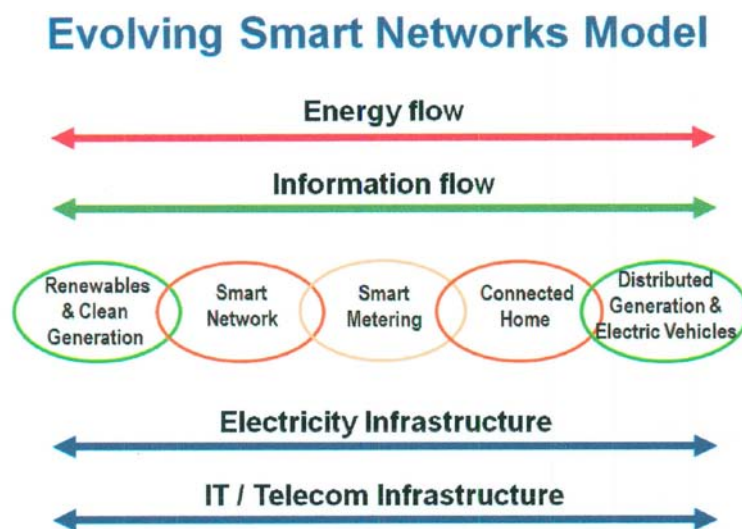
Evolving Smart Networks Model

Energy flow

Information flow

Renewables & Clean Generation

Smart Network

Smart Metering

Connected Home

Distributed Generation & Electric Vehicles

Electricity Infrastructure

IT / Telecom Infrastructure